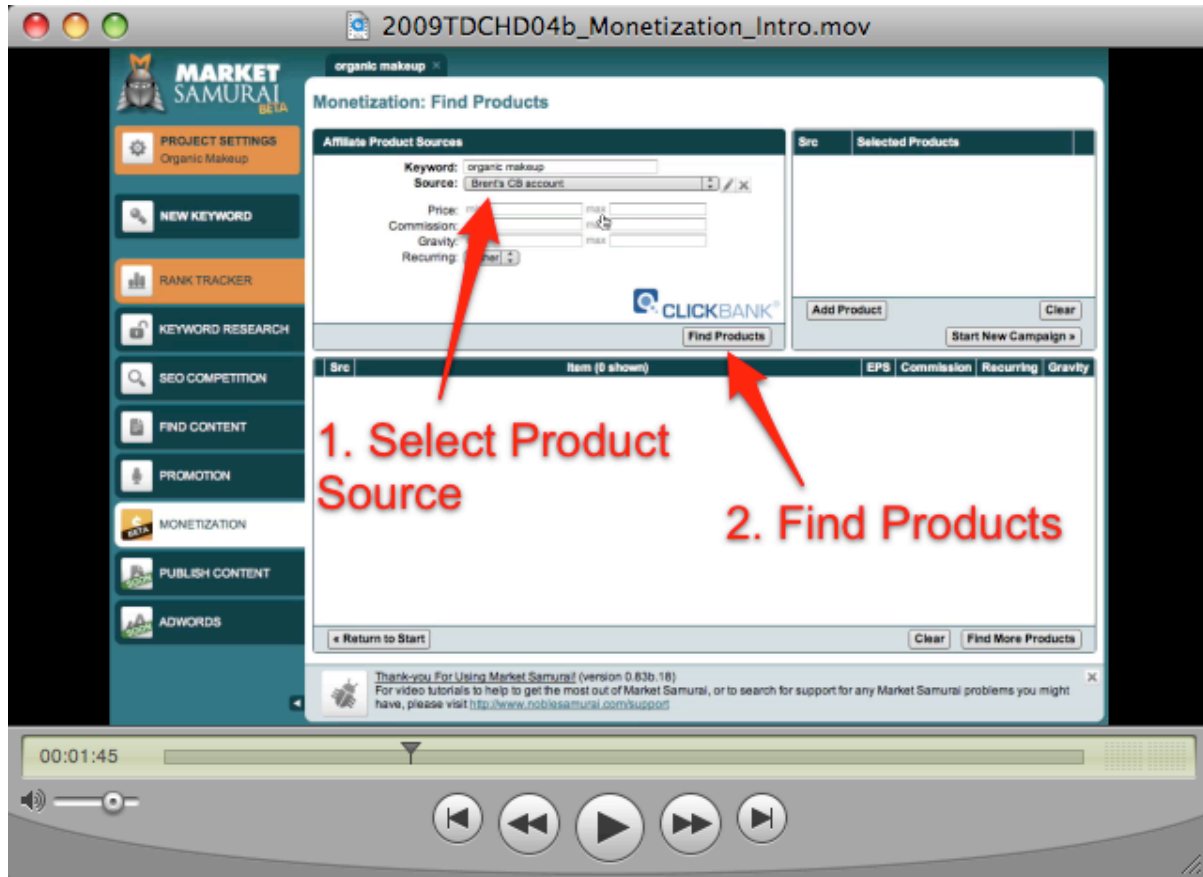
2009TDCHD04b_Monetization_Intro.mov

MARKET SAMURAI BETA

PROJECT SETTINGS
Organic Makeup

NEW KEYWORD

RANK TRACKER

KEYWORD RESEARCH

SEO COMPETITION

FIND CONTENT

PROMOTION

MONETIZATION

PUBLISH CONTENT

ADWORDS

organic makeup ×

Monetization: Find Products

Affiliate Product Sources

Keyword: organic makeup
Source: Brent's CB account
Price: min max
Commission: min max
Gravity: max
Recurring: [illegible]

CLICKBANK®

Find Products

| Src | Selected Products |
|---|---|

Add Product
Clear
Start New Campaign »

| Src | Item (0 shown) | EPS | Commission | Recurring | Gravity |
|---|---|---|---|---|---|

1. Select Product Source

2. Find Products

« Return to Start
Clear
Find More Products

Thank-you For Using Market Samurai! (version 0.83b.18)
For video tutorials to help to get the most out of Market Samurai, or to search for support for any Market Samurai problems you might have, please visit http://www.noblesamurai.com/support

00:01:45